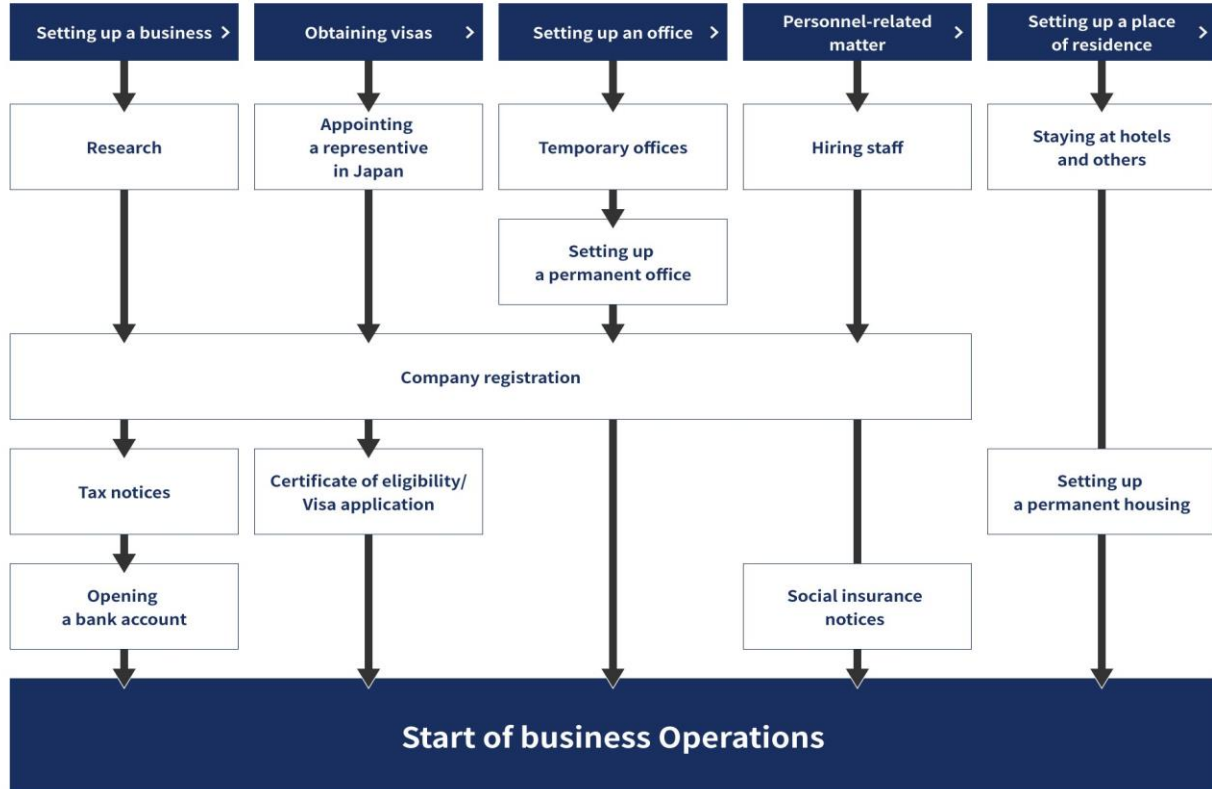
Setting up a business >

Obtaining visas >

Setting up an office >

Personnel-related matter >

Setting up a place of residence >

Research

Appointing a representive in Japan

Temporary offices

Hiring staff

Staying at hotels and others

Setting up a permanent office

Company registration

Tax notices

Certificate of eligibility/ Visa application

Setting up a permanent housing

Opening a bank account

Social insurance notices

Start of business Operations